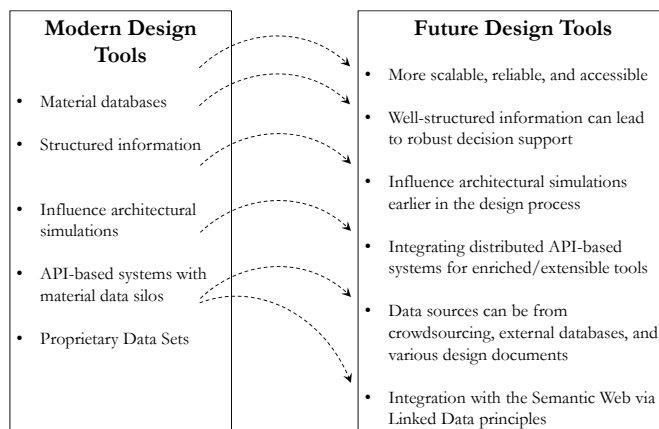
Modern Design Tools

- Material databases
- Structured information
- Influence architectural simulations
- API-based systems with material data silos
- Proprietary Data Sets

Future Design Tools

- More scalable, reliable, and accessible
- Well-structured information can lead to robust decision support
- Influence architectural simulations earlier in the design process
- Integrating distributed API-based systems for enriched/extensible tools
- Data sources can be from crowdsourcing, external databases, and various design documents
- Integration with the Semantic Web via Linked Data principles